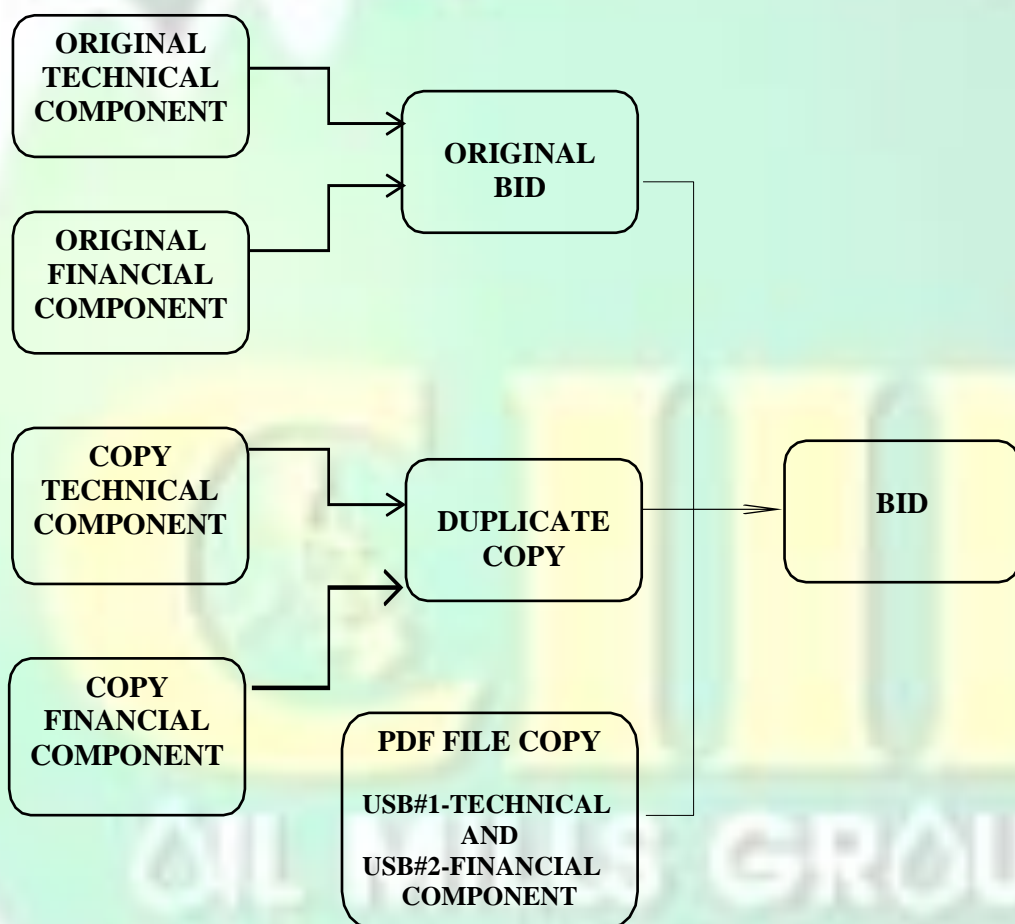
ORIGINAL TECHNICAL COMPONENT

ORIGINAL FINANCIAL COMPONENT

ORIGINAL BID

COPY TECHNICAL COMPONENT

COPY FINANCIAL COMPONENT

DUPLICATE COPY

BID

PDF FILE COPY

USB#1-TECHNICAL AND USB#2-FINANCIAL COMPONENT

OIL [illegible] GROU